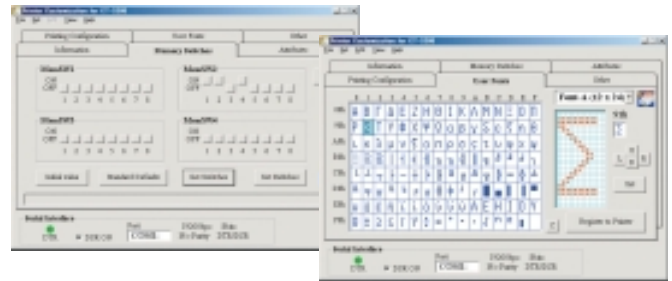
Printing Configuration

Information

Memory Switches

Attributes

Initial Value

Standard Defaults

Set Switches

Get Switches

Serial Interface

DTR

COM1

Information

Memory Switches

Attributes

Printing Configuration

User Fonts

Other

Register to Printer

Set

Serial Interface

DTR

COM1

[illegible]